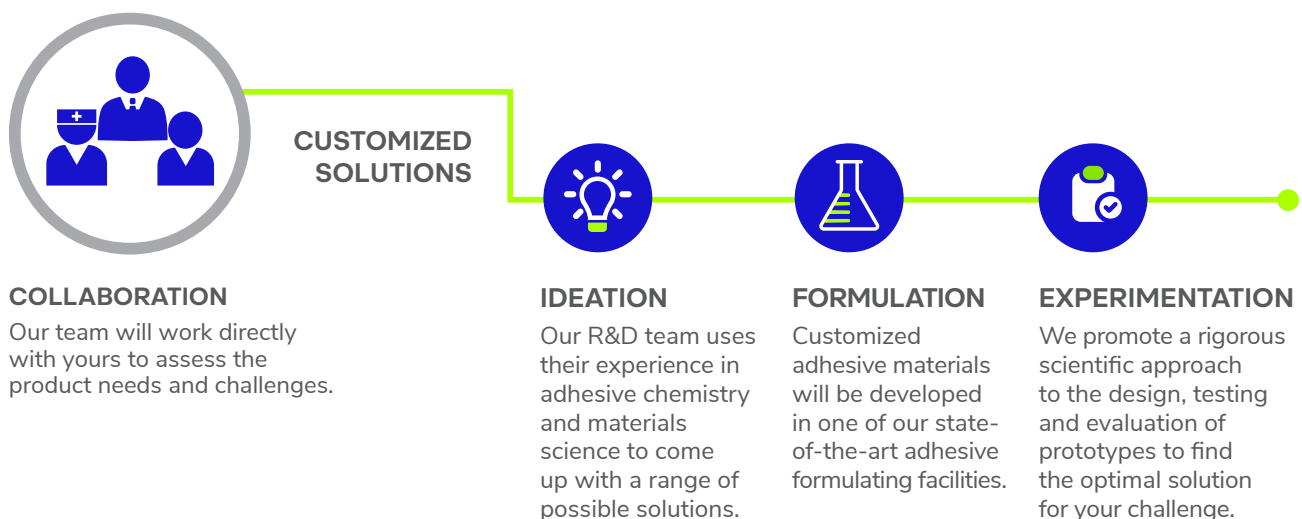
CUSTOMIZED SOLUTIONS

COLLABORATION
Our team will work directly with yours to assess the product needs and challenges.

IDEATION
Our R&D team uses their experience in adhesive chemistry and materials science to come up with a range of possible solutions.

FORMULATION
Customized adhesive materials will be developed in one of our state-of-the-art adhesive formulating facilities.

EXPERIMENTATION
We promote a rigorous scientific approach to the design, testing and evaluation of prototypes to find the optimal solution for your challenge.